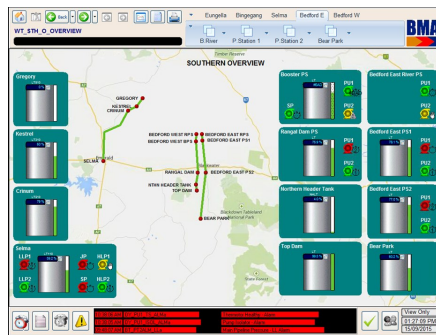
Back

Eungella | Bingegang | Selma | Bedford E | Bedford W

WT_STH_O_OVERVIEW

B River | P Station 1 | P Station 2 | Bear Park

BMA

SOUTHERN OVERVIEW

Gregory

GREGORY
KESTREL
CRINUM

Kestrel

Crinum

BEDFORD WEST RPS
BEDFORD WEST BPS
BEDFORD EAST RPS
BEDFORD EAST PS1

RANGAL DAM PS
BEDFORD EAST PS2

NTHN HEADER TANK
TOP DAM

BEAR PARK

SELMA

Selma

LLP1
JP
HLP1
LLP2
SP
HLP2

Booster PS
PU1
SP
PU2

Bedford East River PS
PU1
PU2

Rangal Dam PS
PU1
PU2

Bedford East PS1
PU1
PU2

Northern Header Tank

Bedford East PS2
PU1
PU2

Top Dam

Bear Park

View Only
15/09/2015